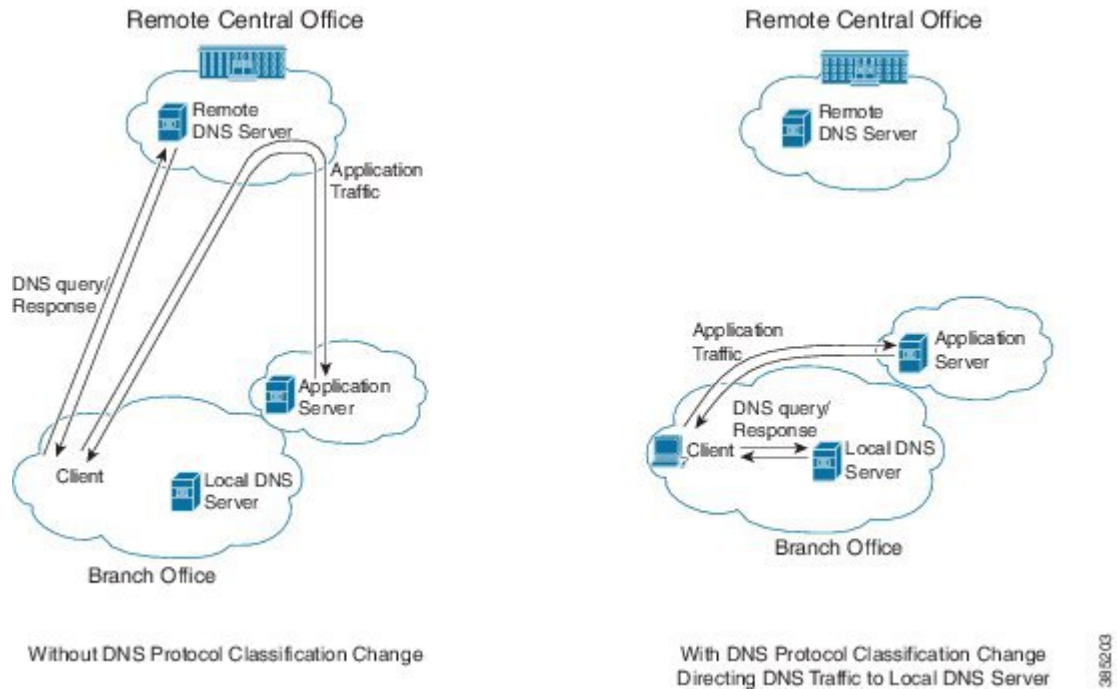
Remote Central Office

Remote DNS Server

Application Traffic

DNS query/ Response

Application Server

Client

Local DNS Server

Branch Office

Without DNS Protocol Classification Change

Remote Central Office

Remote DNS Server

Application Traffic

Application Server

DNS query/ Response

Client

Local DNS Server

Branch Office

With DNS Protocol Classification Change Directing DNS Traffic to Local DNS Server

385203